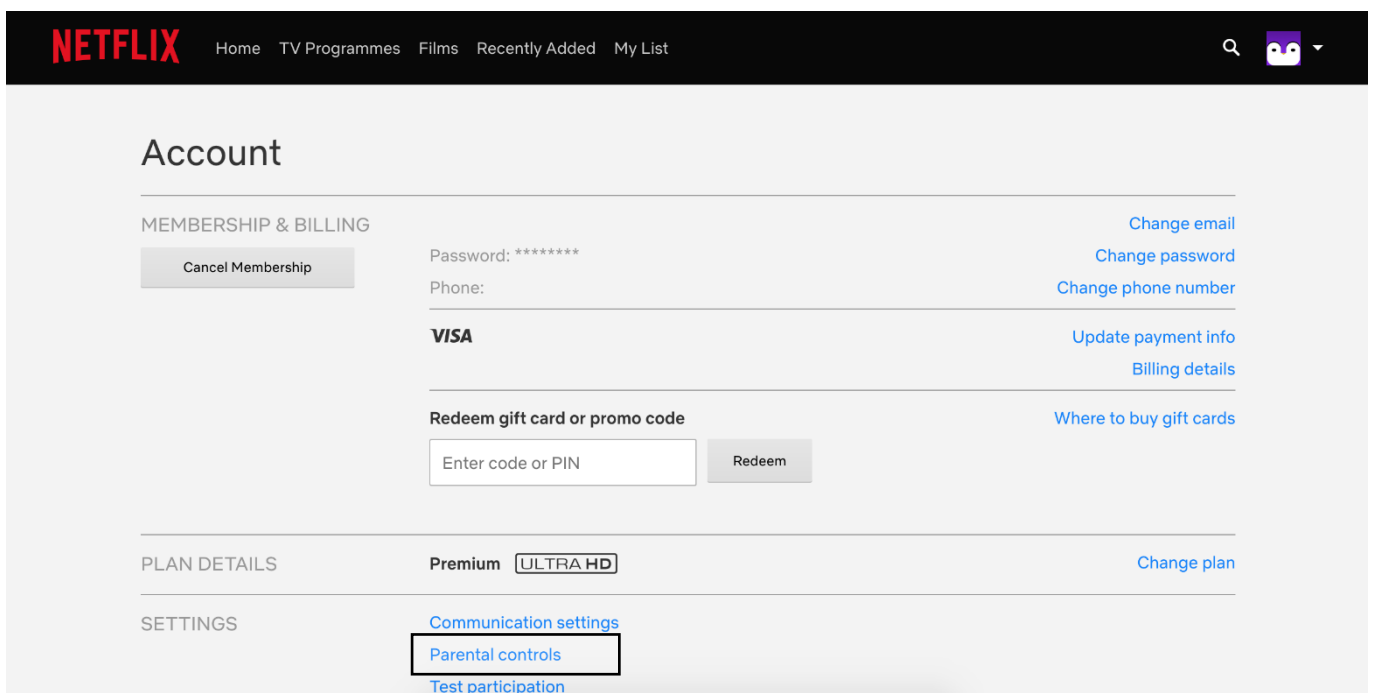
NETFLIX Home TV Programmes Films Recently Added My List

Account

MEMBERSHIP & BILLING

Cancel Membership

Change email

Password: ********

Change password

Phone:

Change phone number

VISA

Update payment info

Billing details

Redeem gift card or promo code

Where to buy gift cards

Enter code or PIN

Redeem

PLAN DETAILS

Premium ULTRA HD

Change plan

SETTINGS

Communication settings

Parental controls

Test participation